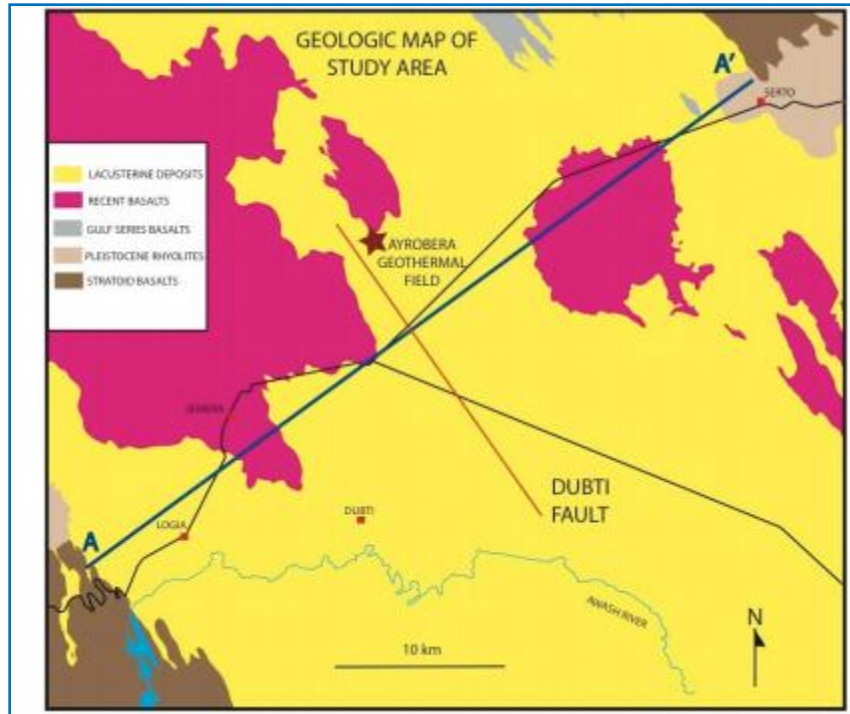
GEOLOGIC MAP OF STUDY AREA

A'

SERTO

LACUSTERINE DEPOSITS
RECENT BASALTS
GULF SERIES BASALTS
PLEISTOCENE RHYOLITES
STRATOID BASALTS

AYROBERA GEOTHERMAL FIELD

SEMERA

A

LOGIA

DUBTI

DUBTI FAULT

AWASH RIVER

N

10 km